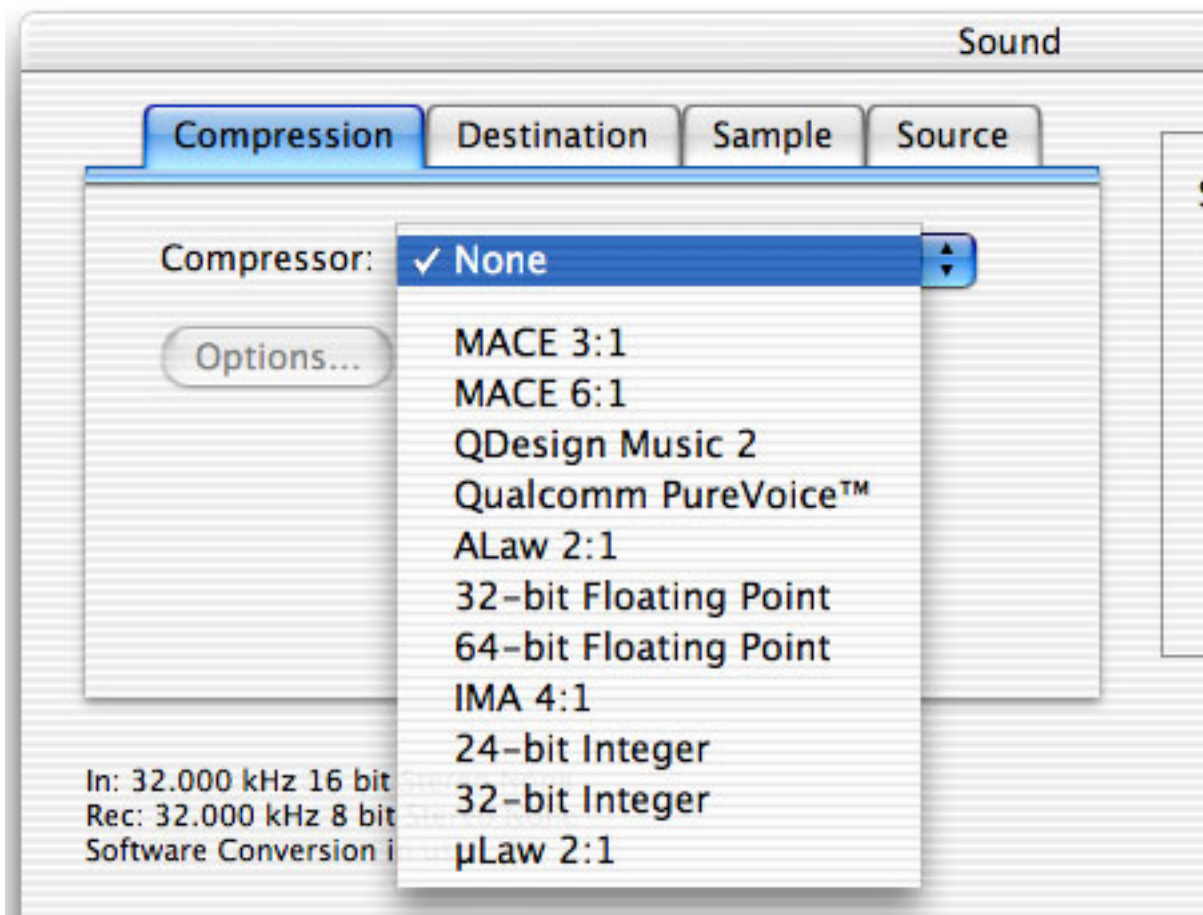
Sound

Compression
Destination
Sample
Source

Compressor:
✓ None
MACE 3:1
MACE 6:1
QDesign Music 2
Qualcomm PureVoice™
ALaw 2:1
32-bit Floating Point
64-bit Floating Point
IMA 4:1
24-bit Integer
32-bit Integer
µLaw 2:1

Options...

In: 32.000 kHz 16 bit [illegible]
Rec: 32.000 kHz 8 bit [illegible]
Software Conversion i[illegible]